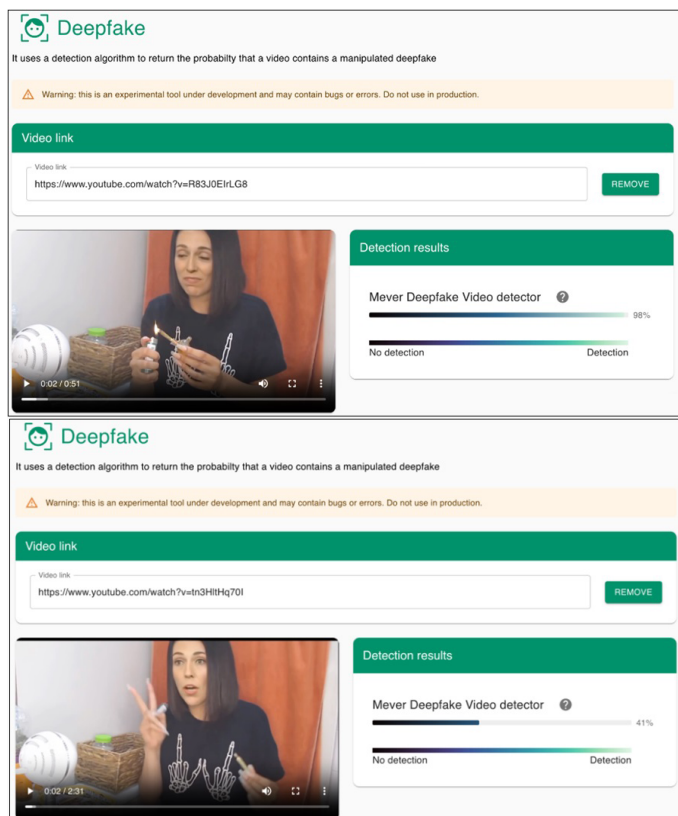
Deepfake

It uses a detection algorithm to return the probabilty that a video contains a manipulated deepfake

Warning: this is an experimental tool under development and may contain bugs or errors. Do not use in production.

Video link

Video link
https://www.youtube.com/watch?v=R83J0EIrLG8

REMOVE

0:02 / 0:51

Detection results

Mever Deepfake Video detector

98%

No detection

Detection

Deepfake

It uses a detection algorithm to return the probabilty that a video contains a manipulated deepfake

Warning: this is an experimental tool under development and may contain bugs or errors. Do not use in production.

Video link

Video link
https://www.youtube.com/watch?v=tn3HltHq70I

REMOVE

0:02 / 2:31

Detection results

Mever Deepfake Video detector

41%

No detection

Detection